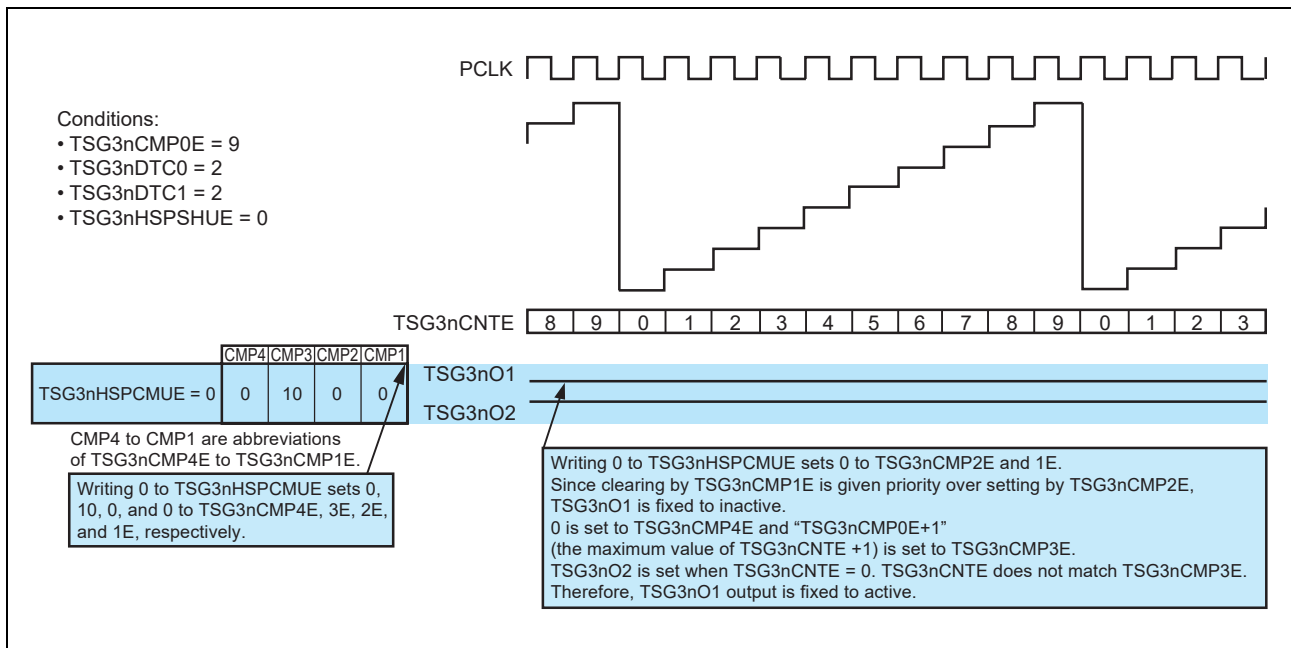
PCLK

Conditions:
• TSG3nCMP0E = 9
• TSG3nDTC0 = 2
• TSG3nDTC1 = 2
• TSG3nHSPSHUE = 0

TSG3nCNTE

| 8 | 9 | 0 | 1 | 2 | 3 | 4 | 5 | 6 | 7 | 8 | 9 | 0 | 1 | 2 | 3 |
|---|---|---|---|---|---|---|---|---|---|---|---|---|---|---|---|

| | CMP4 | CMP3 | CMP2 | CMP1 |
|---|---|---|---|---|
| TSG3nHSPCMUE = 0 | 0 | 10 | 0 | 0 |

TSG3nO1

TSG3nO2

CMP4 to CMP1 are abbreviations of TSG3nCMP4E to TSG3nCMP1E.

Writing 0 to TSG3nHSPCMUE sets 0, 10, 0, and 0 to TSG3nCMP4E, 3E, 2E, and 1E, respectively.

Writing 0 to TSG3nHSPCMUE sets 0 to TSG3nCMP2E and 1E.
Since clearing by TSG3nCMP1E is given priority over setting by TSG3nCMP2E, TSG3nO1 is fixed to inactive.
0 is set to TSG3nCMP4E and “TSG3nCMP0E+1” (the maximum value of TSG3nCNTE +1) is set to TSG3nCMP3E.
TSG3nO2 is set when TSG3nCNTE = 0. TSG3nCNTE does not match TSG3nCMP3E.
Therefore, TSG3nO1 output is fixed to active.